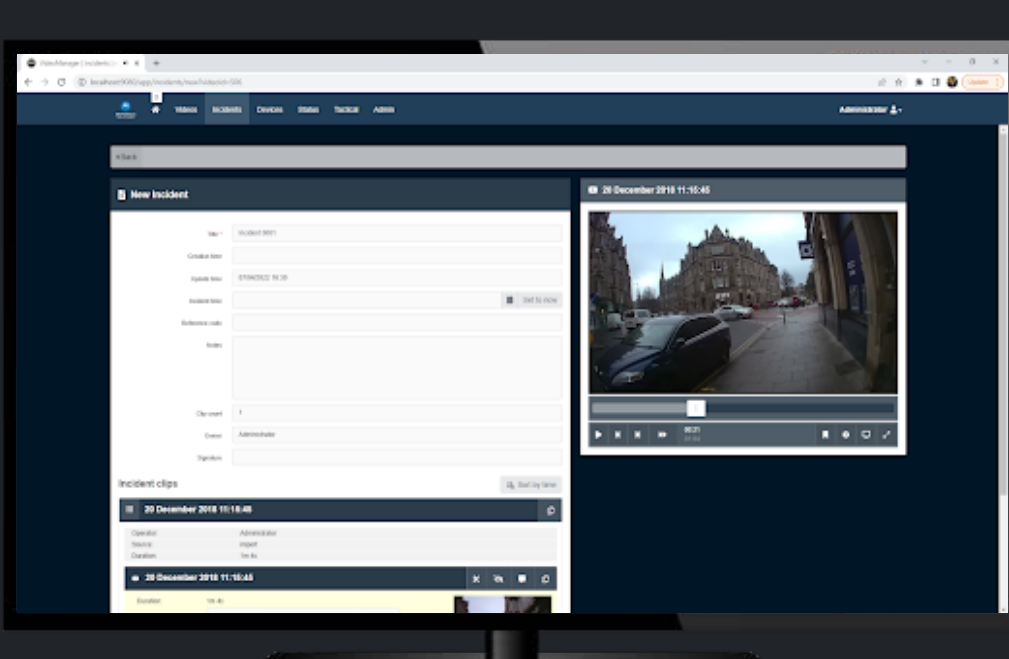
VideoManage | Incidents

localhost:9000/app/incidents/new?clipId=586

Update

Videos Incidents Devices Status Tactical Admin

Administrator

« Back

New Incident

Title * Incident 0001

Creation time

Update time 07/09/2022 16:35

Incident time Set to now

Reference code

Notes

Clip count 1

Owner Administrator

Signature

Incident clips

Sort by time

20 December 2018 11:16:48

Operator Administrator
Source Import
Duration 1m 4s

20 December 2018 11:15:45

Duration 1m 4s

20 December 2018 11:15:45

00:21
01:04